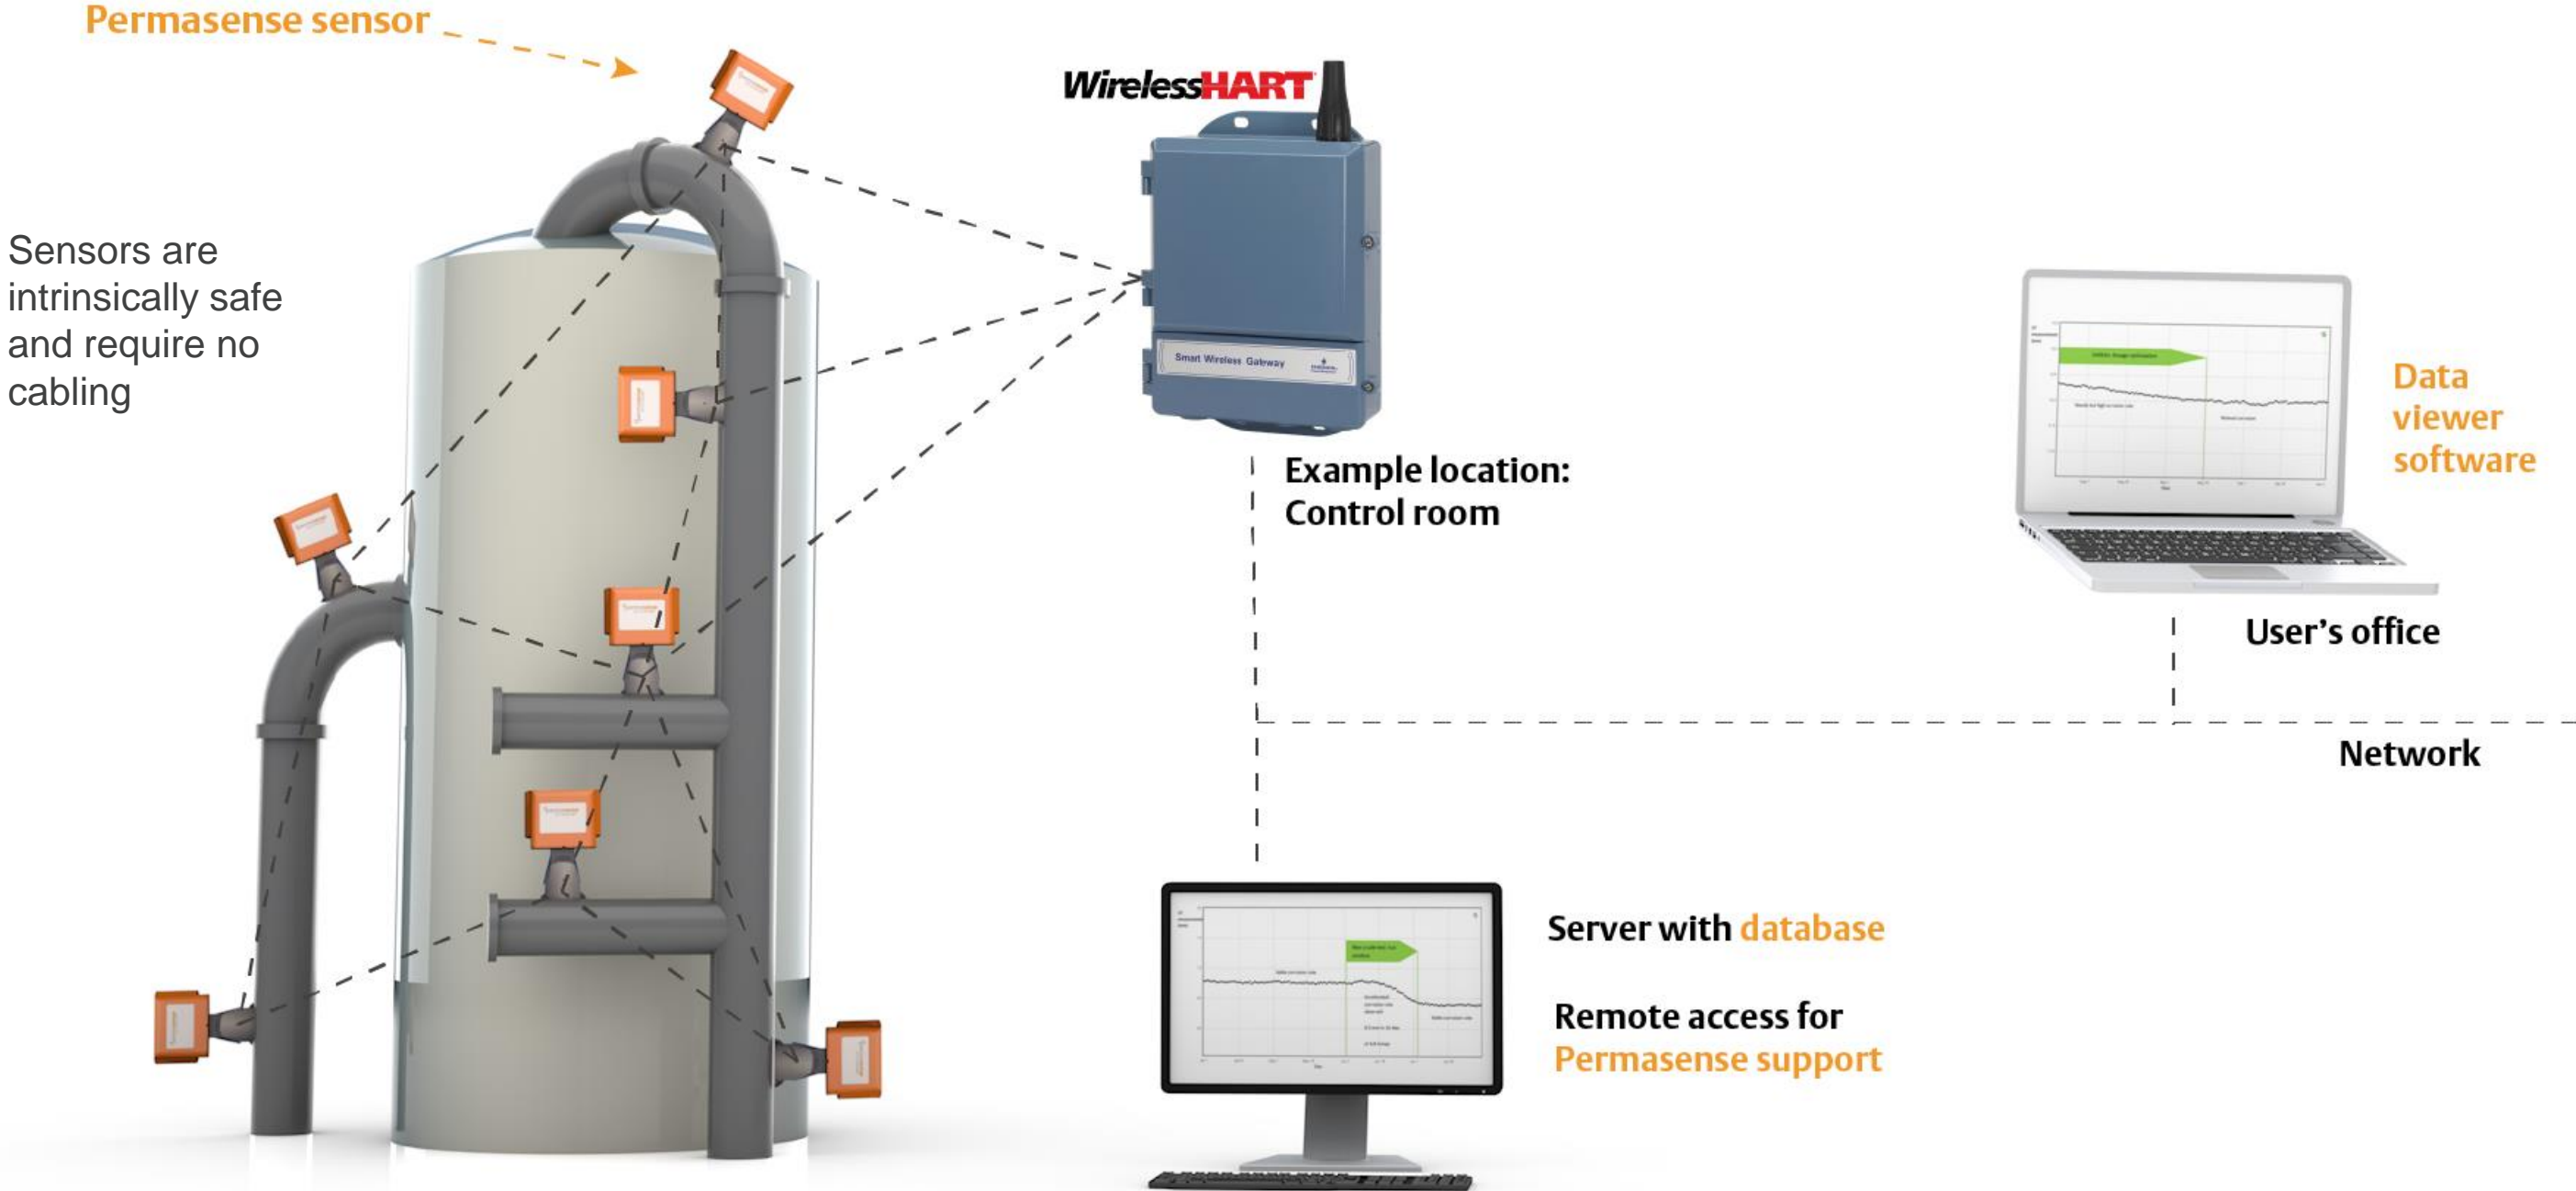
Permasense sensor

WirelessHART

Sensors are intrinsically safe and require no cabling

Smart Wireless Gateway

Example location: Control room

Data viewer software

User's office

Network

Server with database

Remote access for Permasense support